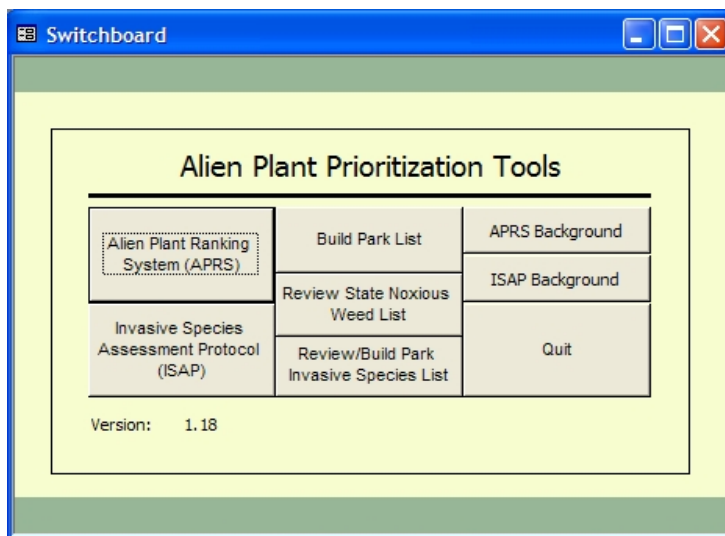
Switchboard

Alien Plant Prioritization Tools

Alien Plant Ranking System (APRS)

Build Park List

APRS Background

ISAP Background

Review State Noxious Weed List

Invasive Species Assessment Protocol (ISAP)

Review/Build Park Invasive Species List

Quit

Version: 1.18